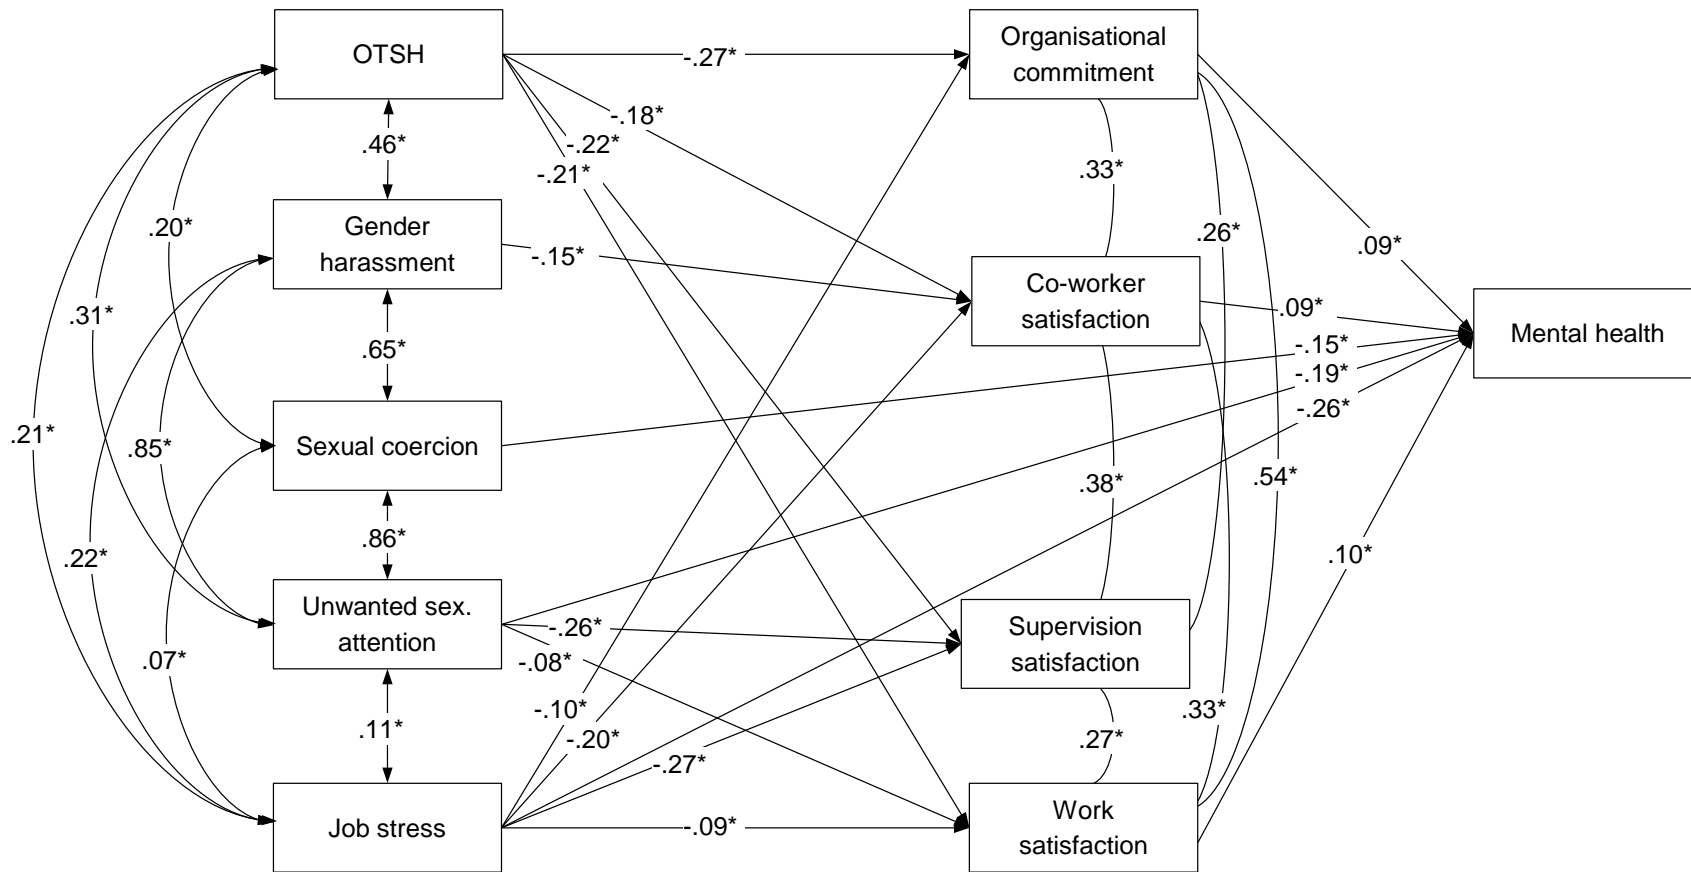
OTSH
-.27*
Organisational commitment
-.18*
-.22*
-.21*
.46*
.33*
.20*
Gender harassment
-.15*
.26*
.09*
Co-worker satisfaction
.09*
Mental health
.31*
.65*
-.15*
-.19*
-.26*
.21*
.85*
Sexual coercion
.38*
.54*
.22*
.86*
.10*
Unwanted sex. attention
-.26*
Supervision satisfaction
-.08*
.07*
-.10*
.33*
.11*
-.20*
.27*
-.27*
Job stress
-.09*
Work satisfaction